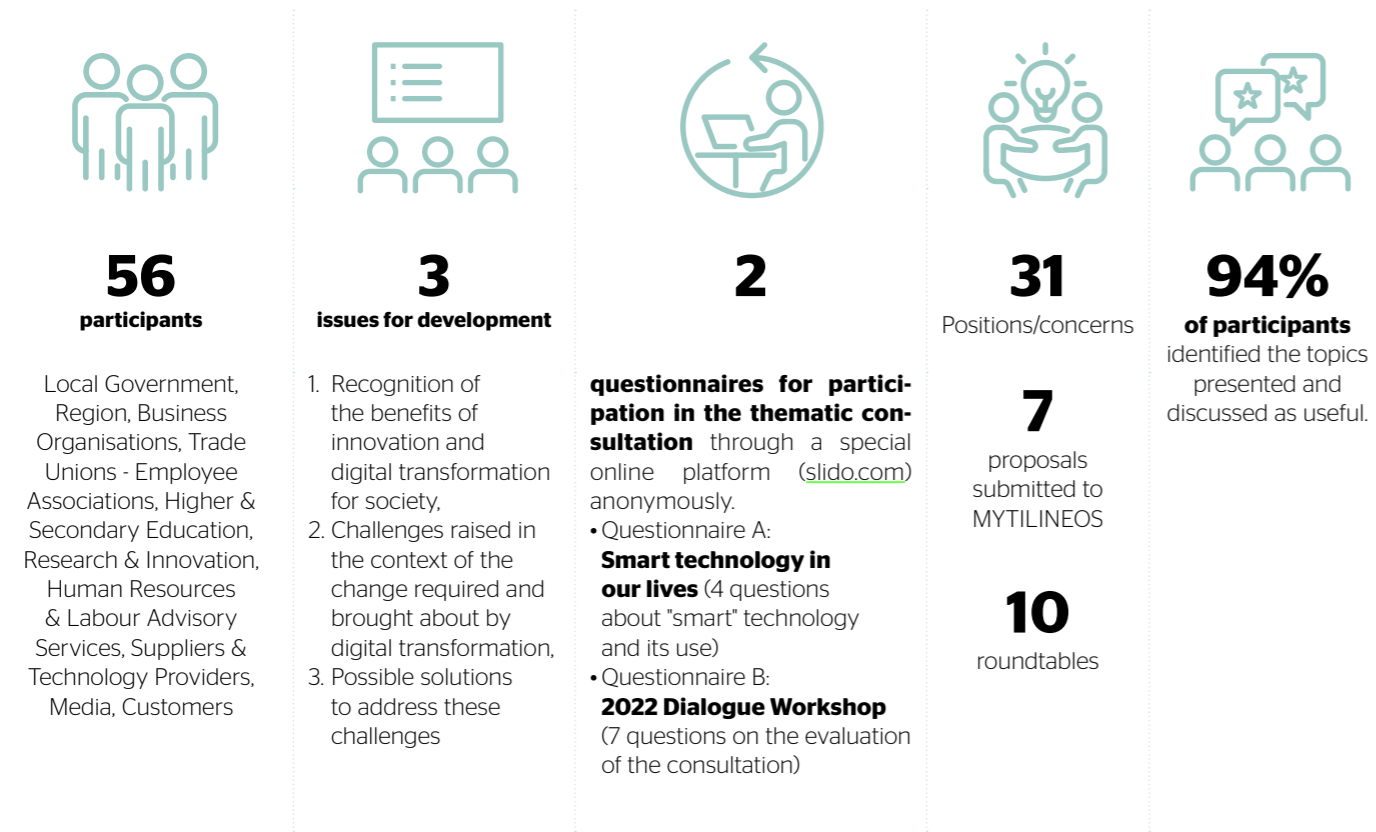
56
participants

Local Government, Region, Business Organisations, Trade Unions - Employee Associations, Higher & Secondary Education, Research & Innovation, Human Resources & Labour Advisory Services, Suppliers & Technology Providers, Media, Customers

3
issues for development

1. Recognition of the benefits of innovation and digital transformation for society,
2. Challenges raised in the context of the change required and brought about by digital transformation,
3. Possible solutions to address these challenges

2

questionnaires for participation in the thematic consultation through a special online platform (slido.com) anonymously.
• Questionnaire A: Smart technology in our lives (4 questions about "smart" technology and its use)
• Questionnaire B: 2022 Dialogue Workshop (7 questions on the evaluation of the consultation)

31
Positions/concerns

7
proposals submitted to MYTILINEOS

10
roundtables

94%
of participants identified the topics presented and discussed as useful.